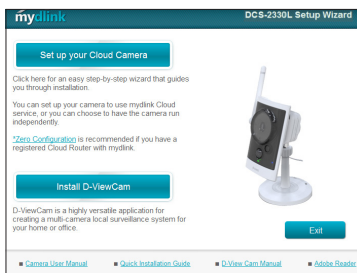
mydlink

DCS-2330L Setup Wizard

Set up your Cloud Camera

Click here for an easy step-by-step wizard that guides you through installation.

You can set up your camera to use mydlink Cloud service, or you can choose to have the camera run independently.

*Zero Configuration is recommended if you have a registered Cloud Router with mydlink.

Install D-ViewCam

D-ViewCam is a highly versatile application for creating a multi-camera local surveillance system for your home or office.

Exit

Camera User Manual
Quick Installation Guide
D-View Cam Manual
Adobe Reader